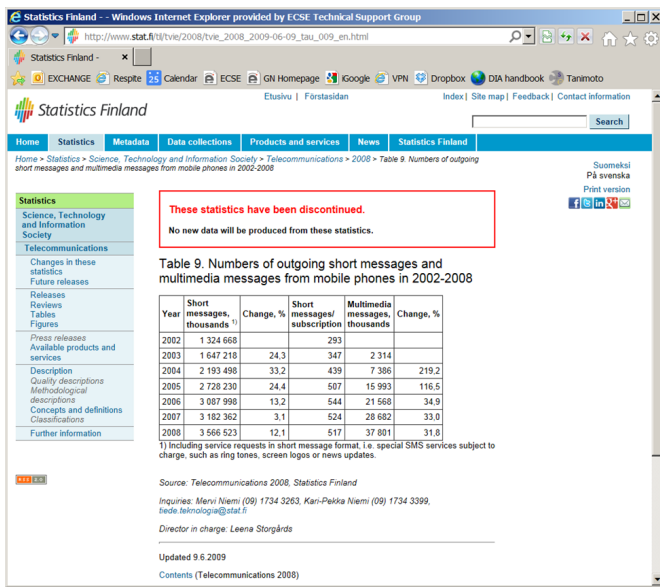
Statistics Finland - - Windows Internet Explorer provided by ECSE Technical Support Group

http://www.stat.fi/til/tvie/2008/tvie_2008_2009-06-09_tau_009_en.html

Statistics Finland -

EXCHANGE Respite Calendar ECSE GN Homepage iGoogle VPN Dropbox DIA handbook Tanimoto

Statistics Finland

Etusivu | Förstasidan

Index | Site map | Feedback | Contact information

Search

Home | Statistics | Metadata | Data collections | Products and services | News | Statistics Finland

Home > Statistics > Science, Technology and Information Society > Telecommunications > 2008 > Table 9. Numbers of outgoing short messages and multimedia messages from mobile phones in 2002-2008

Suomeksi
På svenska
Print version

Statistics
Science, Technology and Information Society
Telecommunications
Changes in these statistics
Future releases
Releases
Reviews
Tables
Figures
Press releases
Available products and services
Description
Quality descriptions
Methodological descriptions
Concepts and definitions
Classifications
Further information

These statistics have been discontinued.

No new data will be produced from these statistics.

Table 9. Numbers of outgoing short messages and multimedia messages from mobile phones in 2002-2008

| Year | Short messages, thousands 1) | Change, % | Short messages/ subscription | Multimedia messages, thousands | Change, % |
|---|---|---|---|---|---|
| 2002 | 1 324 668 | | 293 | | |
| 2003 | 1 647 218 | 24,3 | 347 | 2 314 | |
| 2004 | 2 193 498 | 33,2 | 439 | 7 386 | 219,2 |
| 2005 | 2 728 230 | 24,4 | 507 | 15 993 | 116,5 |
| 2006 | 3 087 998 | 13,2 | 544 | 21 568 | 34,9 |
| 2007 | 3 182 362 | 3,1 | 524 | 28 682 | 33,0 |
| 2008 | 3 566 523 | 12,1 | 517 | 37 801 | 31,8 |

1) Including service requests in short message format, i.e. special SMS services subject to charge, such as ring tones, screen logos or news updates.

Source: Telecommunications 2008, Statistics Finland

Inquiries: Mervi Niemi (09) 1734 3263, Kari-Pekka Niemi (09) 1734 3399, tiede.teknologia@stat.fi

Director in charge: Leena Storgårds

Updated 9.6.2009

Contents (Telecommunications 2008)